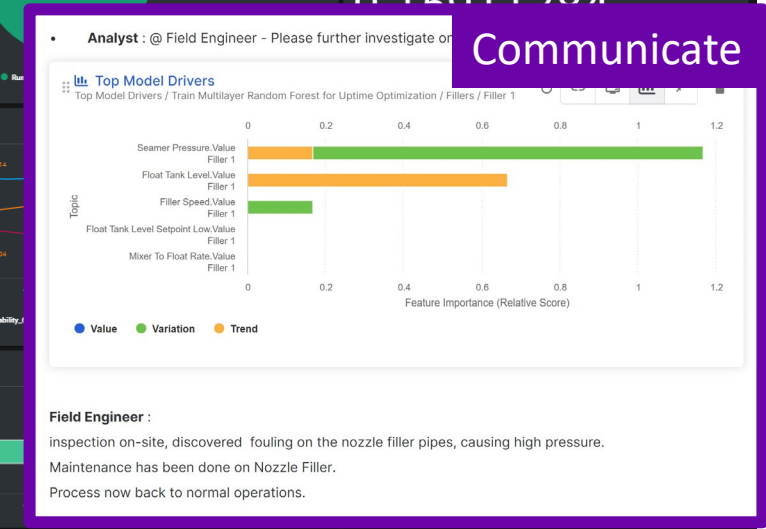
Analyst : @ Field Engineer - Please further investigate on

Communicate

Top Model Drivers
Top Model Drivers / Train Multilayer Random Forest for Uptime Optimization / Fillers / Filler 1

0 0.2 0.4 0.6 0.8 1 1.2

Topic

Seamer Pressure.Value Filler 1
Float Tank Level.Value Filler 1
Filler Speed.Value Filler 1
Float Tank Level Setpoint Low.Value Filler 1
Mixer To Float Rate.Value Filler 1

0 0.2 0.4 0.6 0.8 1 1.2
Feature Importance (Relative Score)

Value Variation Trend

Field Engineer :
inspection on-site, discovered fouling on the nozzle filler pipes, causing high pressure.
Maintenance has been done on Nozzle Filler.
Process now back to normal operations.